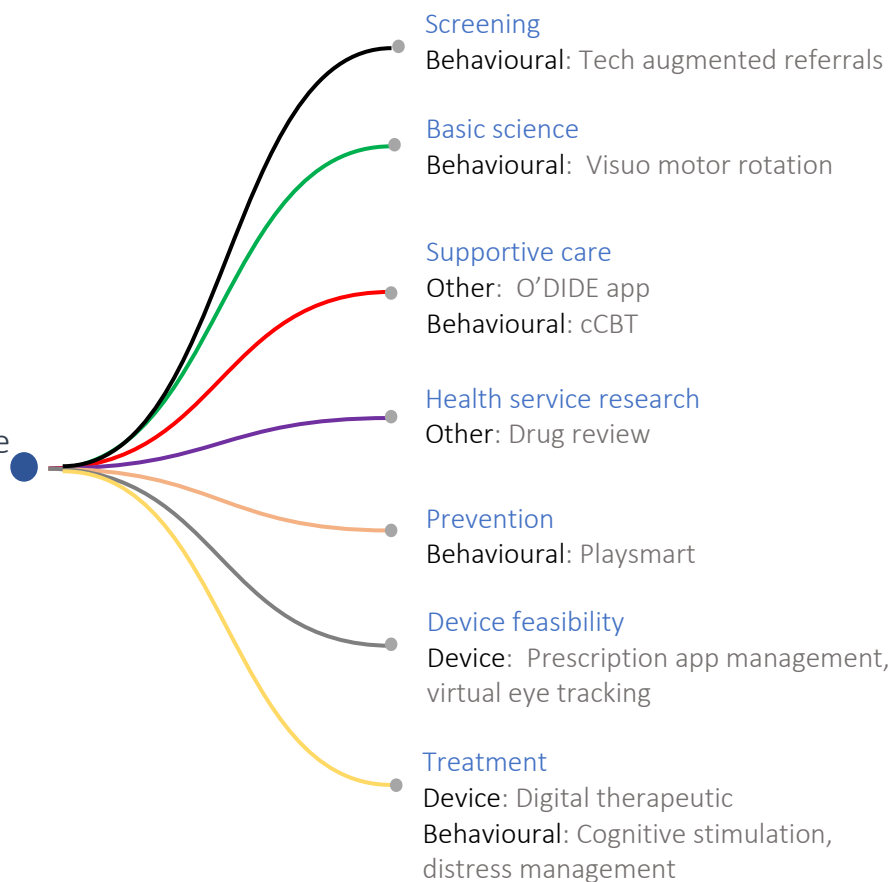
e

Screening
Behavioural: Tech augmented referrals

Basic science
Behavioural: Visuo motor rotation

Supportive care
Other: O'DIDE app
Behavioural: cCBT

Health service research
Other: Drug review

Prevention
Behavioural: Playsmart

Device feasibility
Device: Prescription app management, virtual eye tracking

Treatment
Device: Digital therapeutic
Behavioural: Cognitive stimulation, distress management